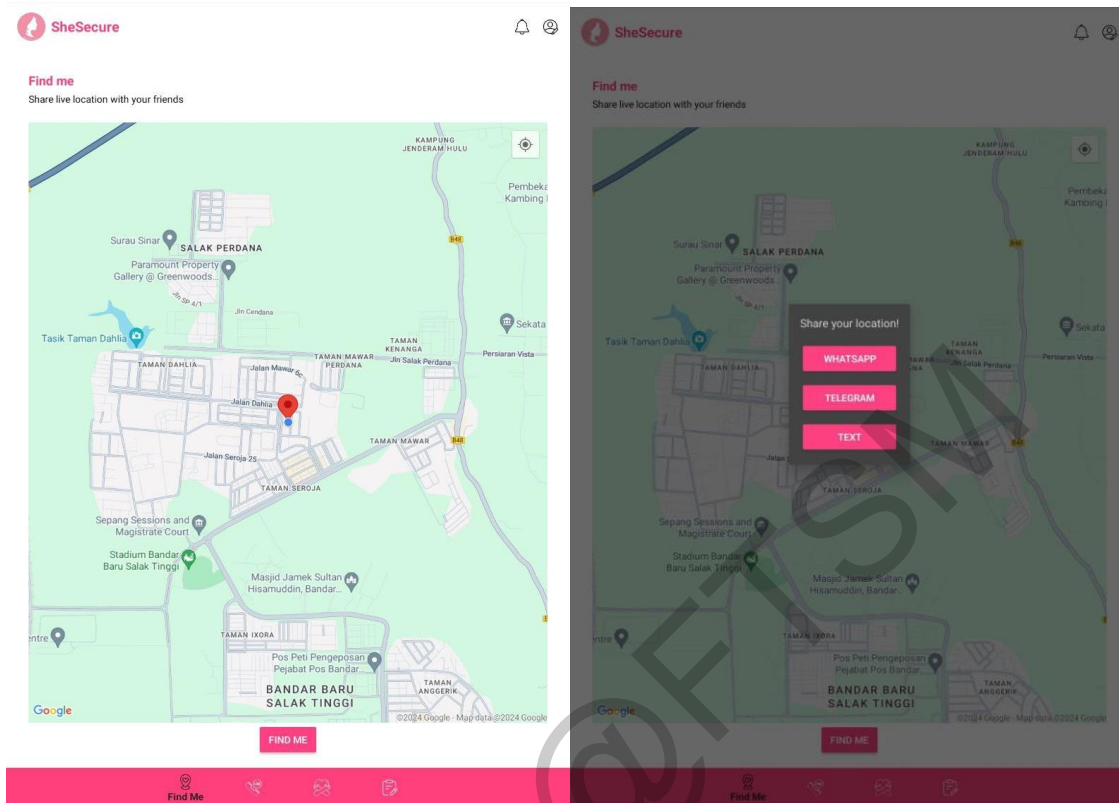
SheSecure

Find me
Share live location with your friends

KAMPUNG JENDERAM HULU
Pembeka Kambing
Surau Sinar
SALAK PERDANA
B48
Paramount Property Gallery @ Greenwoods...
Jln Sp 4/1
Jln Cendana
Sekata
Tasik Taman Dahlia
TAMAN KENANGA
Persiaran Vista
TAMAN MAWAR PERDANA
Jln Salak Perdana
TAMAN DAHLIA
Jalan Mawar 6c
Jalan Dahlia
TAMAN MAWAR
B48
Jalan Seroja 25
TAMAN SEROJA
Sepang Sessions and Magistrate Court
Stadium Bandar Baru Salak Tinggi
Masjid Jamek Sultan Hisamuddin, Bandar...
entre
TAMAN IXORA
Pos Peti Pengeposan Pejabat Pos Bandar...
TAMAN ANGGERIK
BANDAR BARU SALAK TINGGI
Google
©2024 Google · Map data ©2024 Google

FIND ME

Find Me

SheSecure

Find me
Share live location with your friends

Share your location!
WHATSAPP
TELEGRAM
TEXT

FIND ME

Find Me

©FTSM